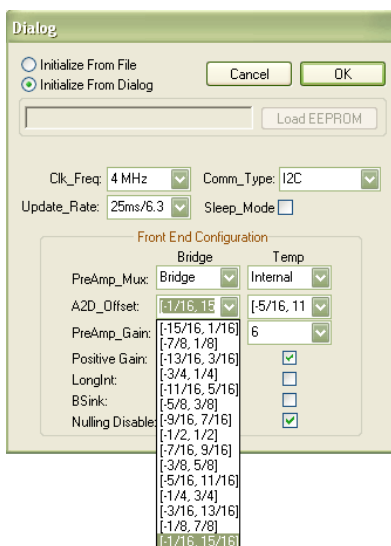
Dialog

Initialize From File
Initialize From Dialog

Cancel
OK

Load EEPROM

Clk_Freq: 4 MHz
Comm_Type: I2C
Update_Rate: 25ms/6.3
Sleep_Mode

Front End Configuration
Bridge
Temp
PreAmp_Mux: Bridge
Internal
A2D_Offset: [-1/16, 15
[-5/16, 11
PreAmp_Gain:
6
Positive Gain:
LongInt:
BSink:
Nulling Disable

[-15/16, 1/16]
[-7/8, 1/8]
[-13/16, 3/16]
[-3/4, 1/4]
[-11/16, 5/16]
[-5/8, 3/8]
[-9/16, 7/16]
[-1/2, 1/2]
[-7/16, 9/16]
[-3/8, 5/8]
[-5/16, 11/16]
[-1/4, 3/4]
[-3/16, 13/16]
[-1/8, 7/8]
[-1/16, 15/16]